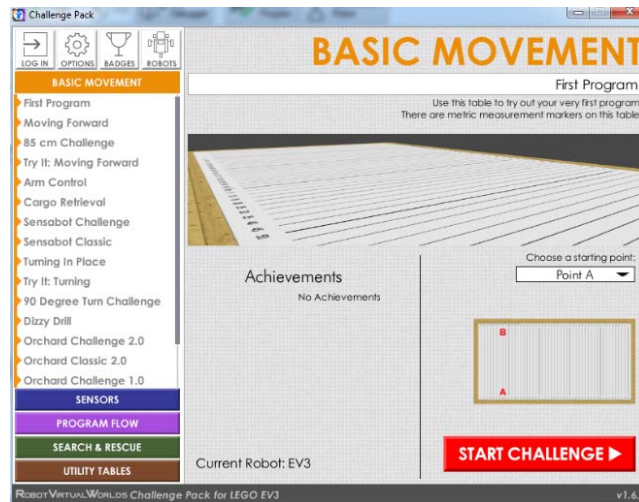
Challenge Pack

LOG IN OPTIONS BADGES ROBOTS

BASIC MOVEMENT

First Program
Moving Forward
85 cm Challenge
Try It: Moving Forward
Arm Control
Cargo Retrieval
Sensabot Challenge
Sensabot Classic
Turning In Place
Try It: Turning
90 Degree Turn Challenge
Dizzy Drill
Orchard Challenge 2.0
Orchard Classic 2.0
Orchard Challenge 1.0

SENSORS
PROGRAM FLOW
SEARCH & RESCUE
UTILITY TABLES

BASIC MOVEMENT

First Program

Use this table to try out your very first program
There are metric measurement markers on this table

Achievements
No Achievements

Choose a starting point:
Point A

B
A

Current Robot: EV3

START CHALLENGE ▶

RobotVirtualWorlds Challenge Pack for LEGO EV3

v1.6